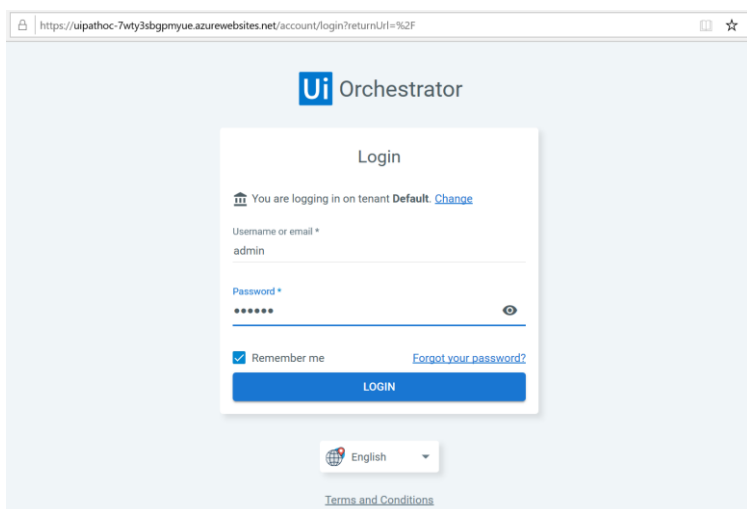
https://uipathoc-7wty3sbgpmyue.azurewebsites.net/account/login?returnUrl=%2F

Ui Orchestrator

Login

You are logging in on tenant **Default**. Change

Username or email *
admin

Password *
••••••

Remember me

Forgot your password?

LOGIN

English

Terms and Conditions